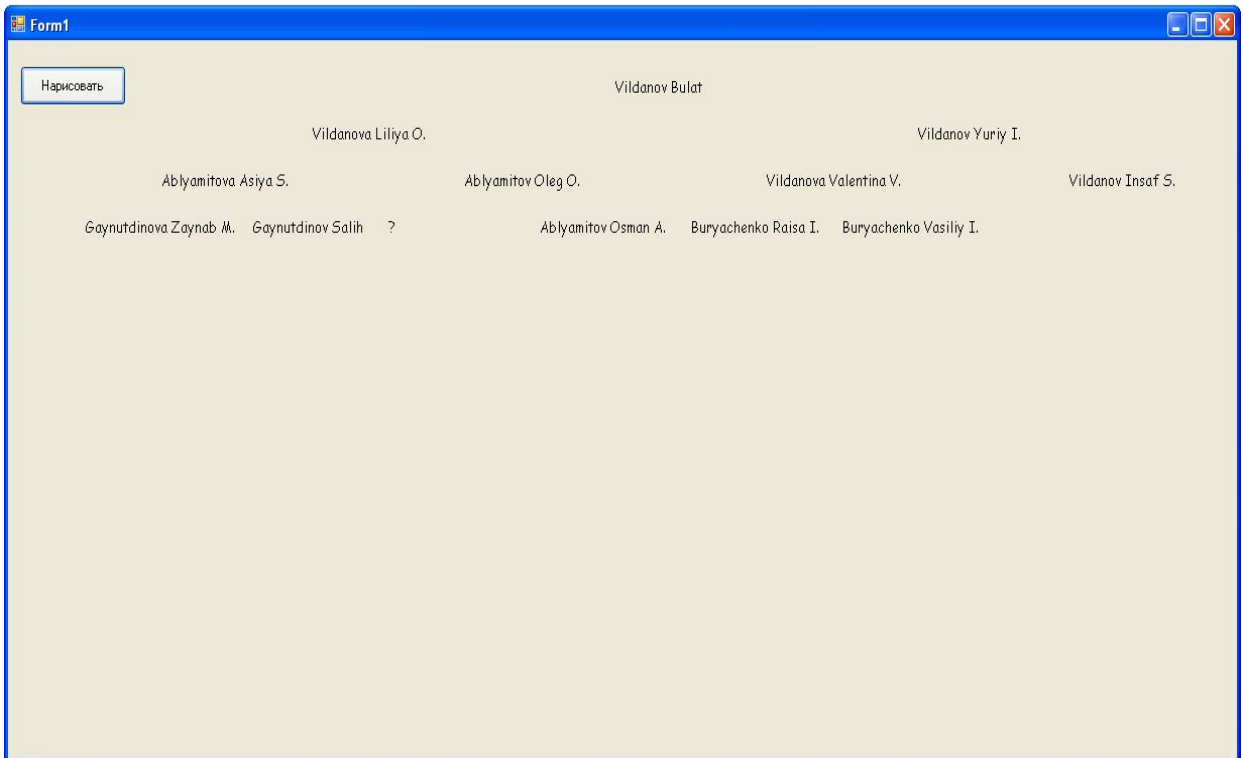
Form1

Нарисовать

Vildanov Bulat

Vildanova Liliya O.

Vildanov Yuriy I.

Ablyamitova Asiya S.

Ablyamitov Oleg O.

Vildanova Valentina V.

Vildanov Insaf S.

Gaynutdinova Zaynab M.

Gaynutdinov Salih

?

Ablyamitov Osman A.

Buryachenko Raisa I.

Buryachenko Vasiliy I.